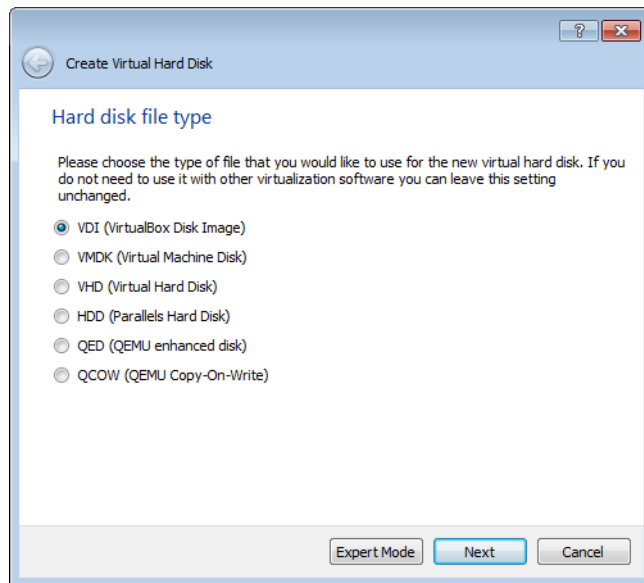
?

Create Virtual Hard Disk

Hard disk file type

Please choose the type of file that you would like to use for the new virtual hard disk. If you do not need to use it with other virtualization software you can leave this setting unchanged.

VDI (VirtualBox Disk Image)

VMDK (Virtual Machine Disk)

VHD (Virtual Hard Disk)

HDD (Parallels Hard Disk)

QED (QEMU enhanced disk)

QCOW (QEMU Copy-On-Write)

Expert Mode

Next

Cancel